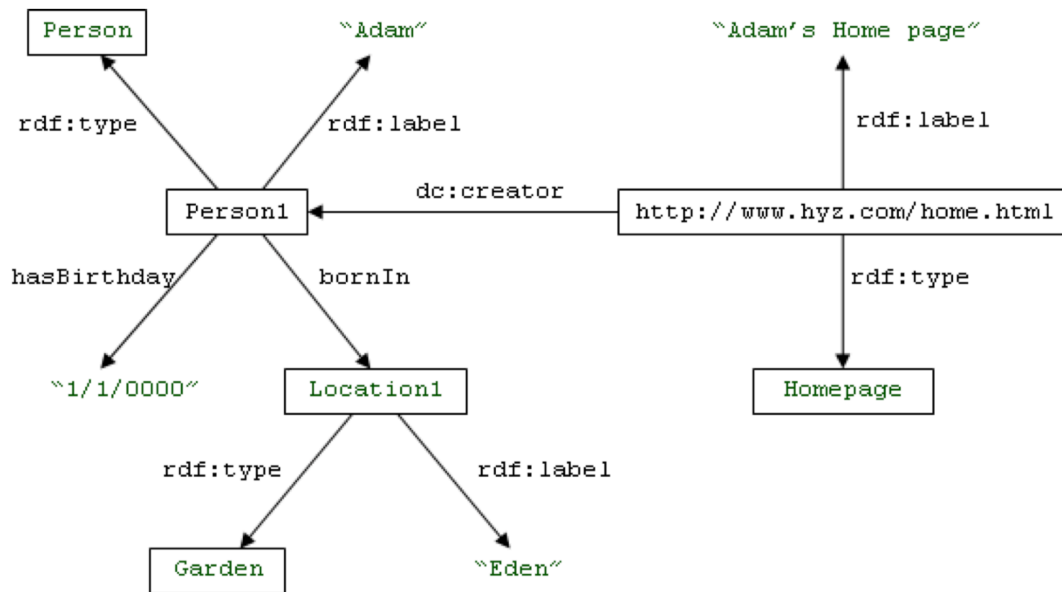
Person

"Adam"

"Adam's Home page"

rdf:type

rdf:label

rdf:label

Person1

dc:creator

http://www.hyz.com/home.html

hasBirthday

bornIn

rdf:type

"1/1/0000"

Location1

Homepage

rdf:type

rdf:label

Garden

"Eden"